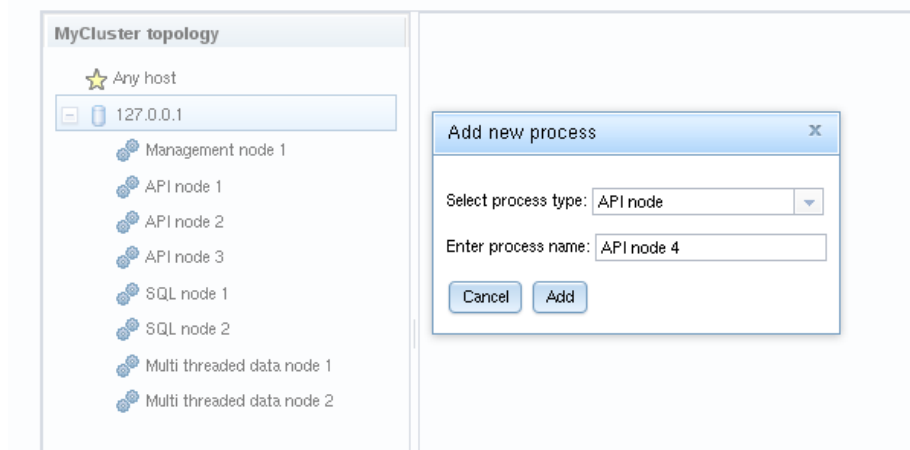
MyCluster topology

Any host

127.0.0.1

Management node 1

API node 1

API node 2

API node 3

SQL node 1

SQL node 2

Multi threaded data node 1

Multi threaded data node 2

Add new process

x

Select process type: API node

Enter process name: API node 4

Cancel

Add